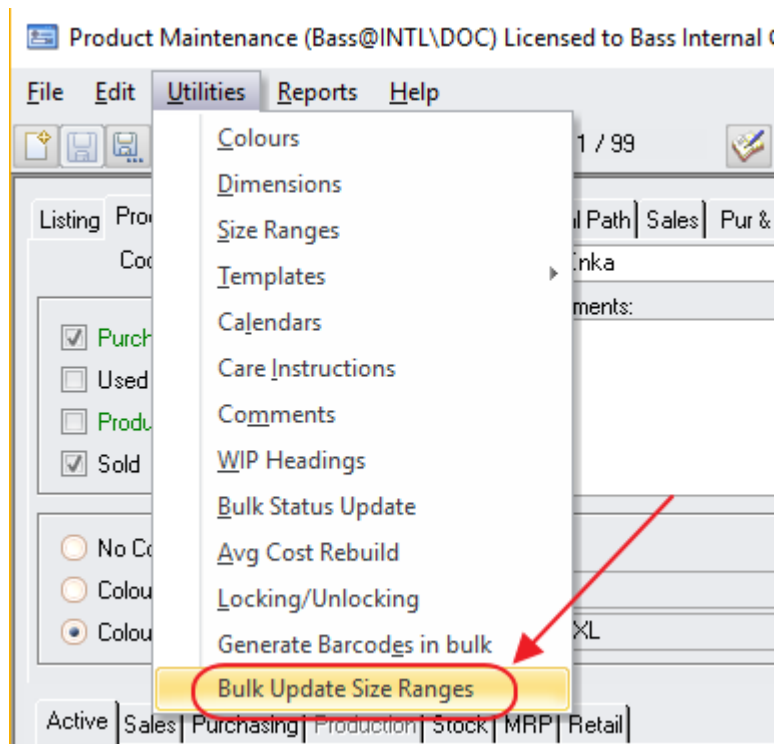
Product Maintenance (Bass@INTL\DOC) Licensed to Bass Internal (

File Edit Utilities Reports Help

1 / 99

Listing Pro

Co

Purch

Used

Produ

Sold

No Co

Colou

Colou

Colours
Dimensions
Size Ranges
Templates
Calendars
Care Instructions
Comments
WIP Headings
Bulk Status Update
Avg Cost Rebuild
Locking/Unlocking
Generate Barcodes in bulk
Bulk Update Size Ranges

l Path Sales Pur &

nka

ments:

XL

Active Sales Purchasing Production Stock MRP Retail